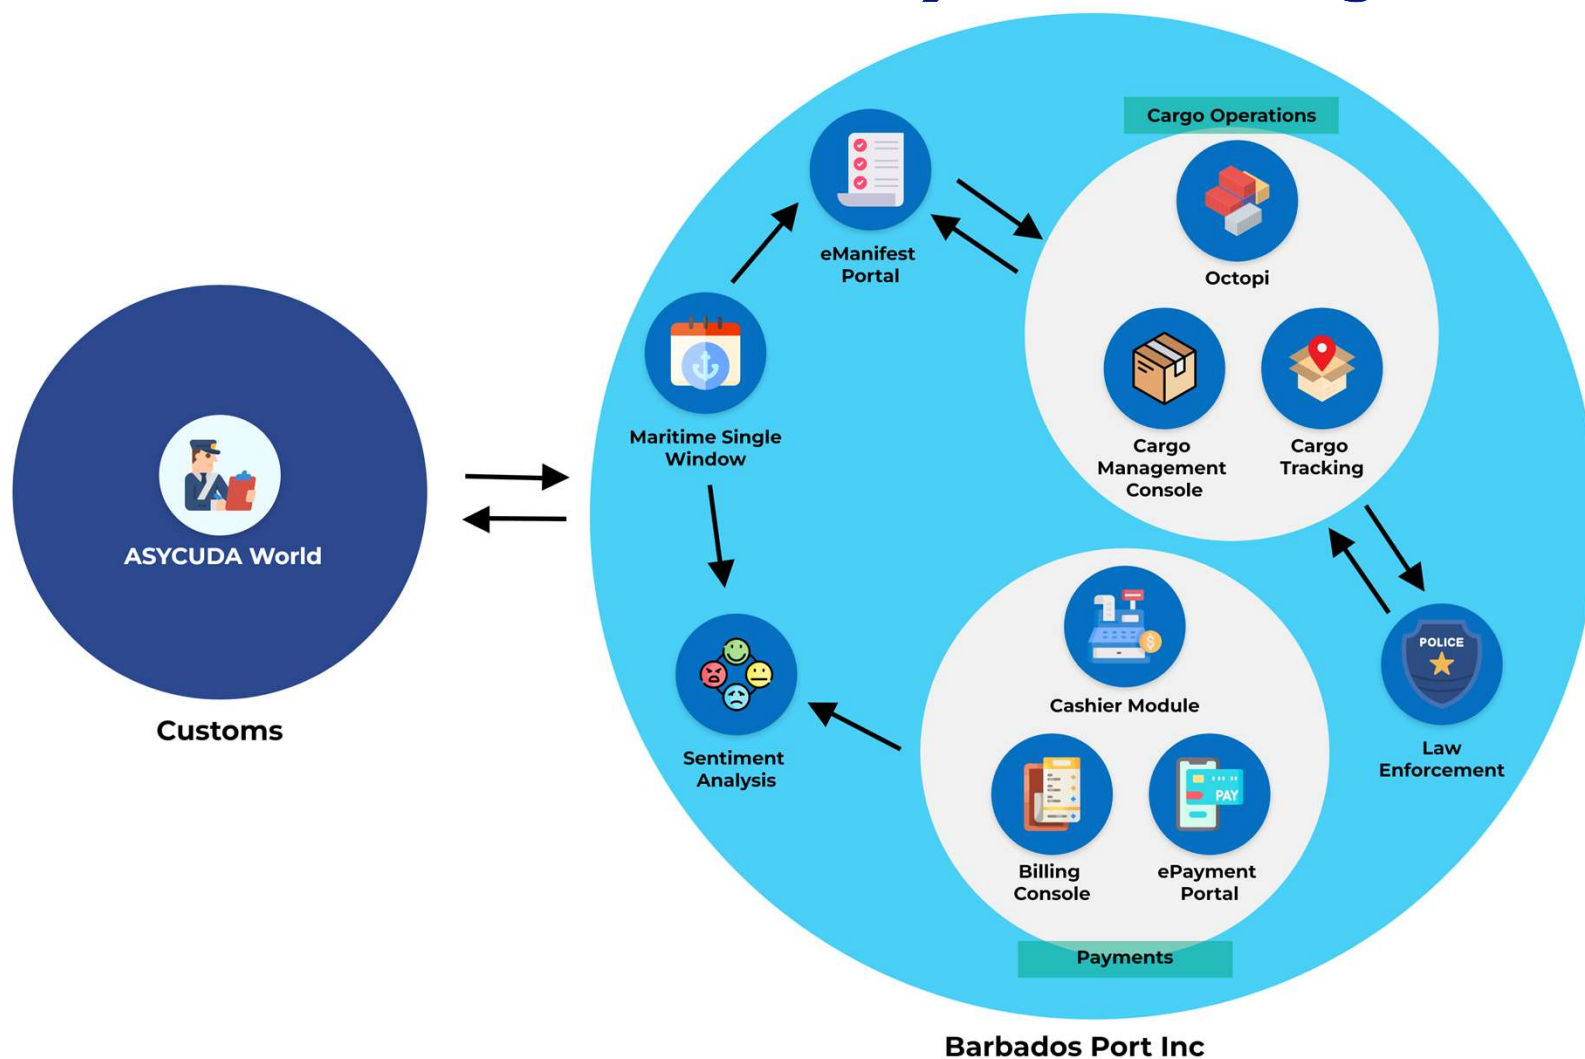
ASYCUDA World

Customs

eManifest Portal

Maritime Single Window

Sentiment Analysis

Cargo Operations

Octopi

Cargo Management Console

Cargo Tracking

POLICE

Law Enforcement

Cashier Module

Billing Console

PAY

ePayment Portal

Payments

Barbados Port Inc